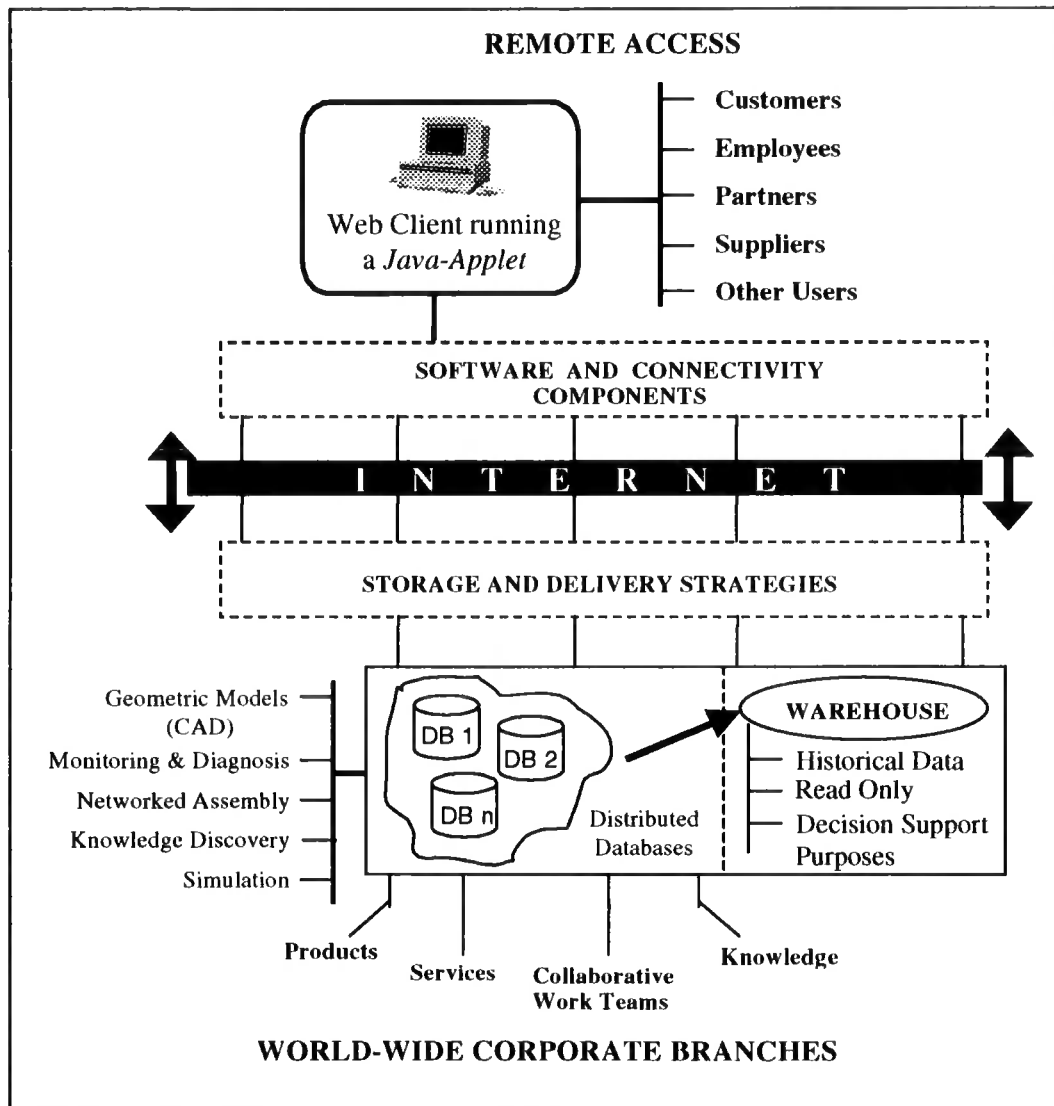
REMOTE ACCESS

Web Client running a *Java-Applet*

Customers
Employees
Partners
Suppliers
Other Users

SOFTWARE AND CONNECTIVITY COMPONENTS

I N T E R N E T

STORAGE AND DELIVERY STRATEGIES

Geometric Models (CAD)
Monitoring & Diagnosis
Networked Assembly
Knowledge Discovery
Simulation

DB 1
DB 2
DB n
Distributed Databases

WAREHOUSE
Historical Data
Read Only
Decision Support Purposes

Products
Services
Collaborative Work Teams
Knowledge

WORLD-WIDE CORPORATE BRANCHES